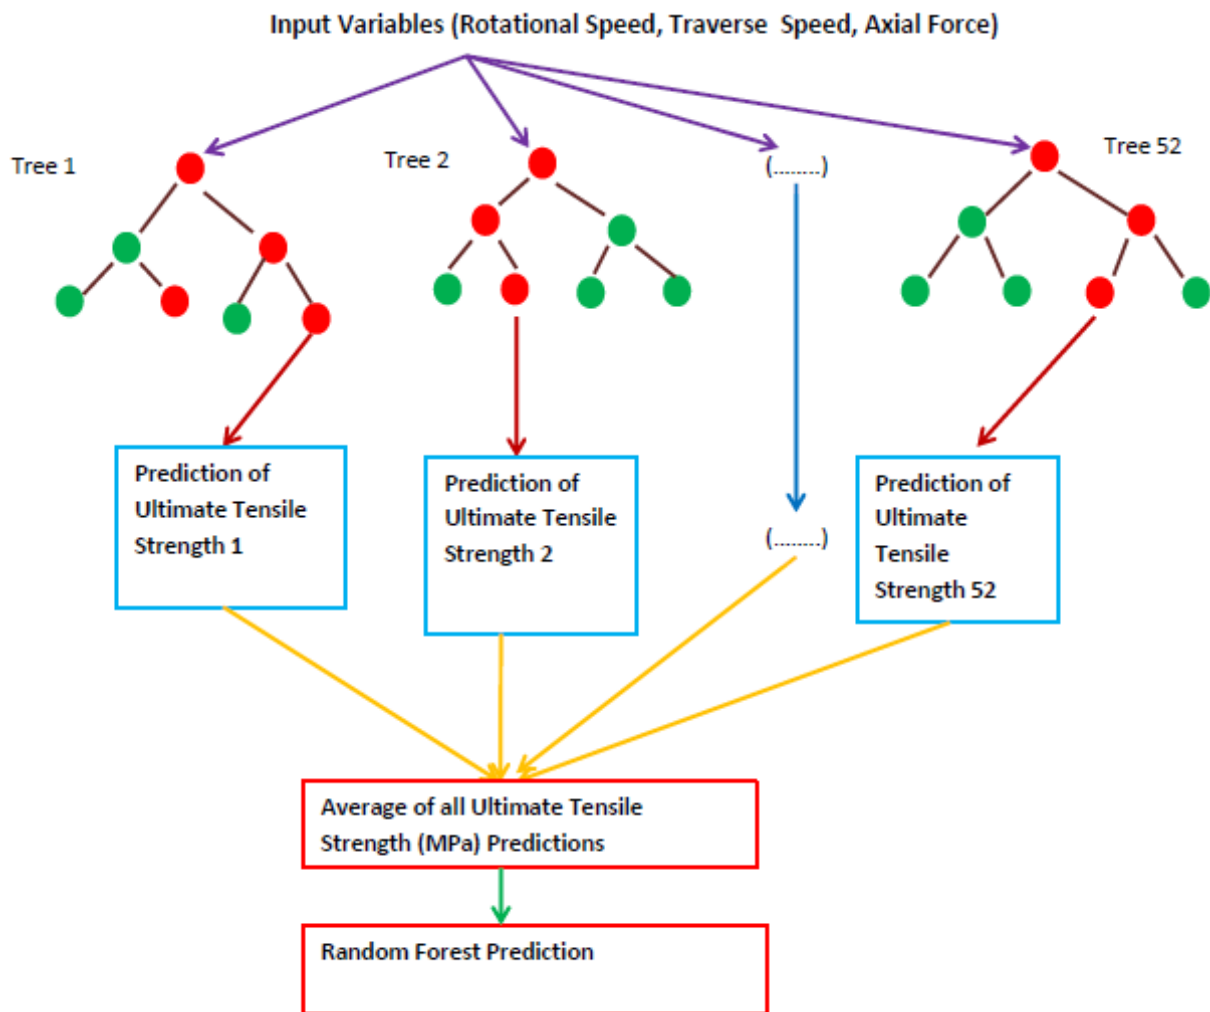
Input Variables (Rotational Speed, Traverse Speed, Axial Force)

Tree 1

Tree 2

(........)

Tree 52

Prediction of Ultimate Tensile Strength 1

Prediction of Ultimate Tensile Strength 2

(........)

Prediction of Ultimate Tensile Strength 52

Average of all Ultimate Tensile Strength (MPa) Predictions

Random Forest Prediction